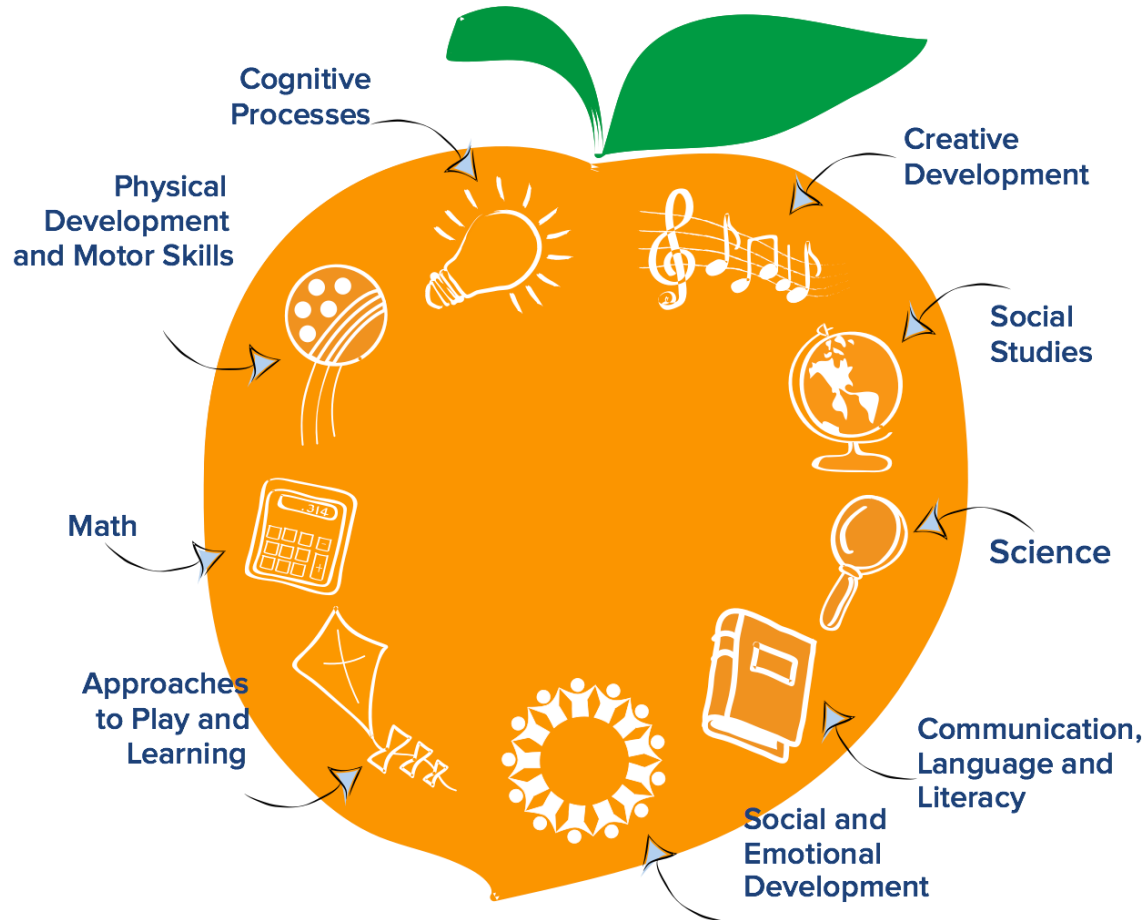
Cognitive Processes

Creative Development

Physical Development and Motor Skills

Social Studies

Math

.314

Science

Approaches to Play and Learning

Communication, Language and Literacy

Social and Emotional Development